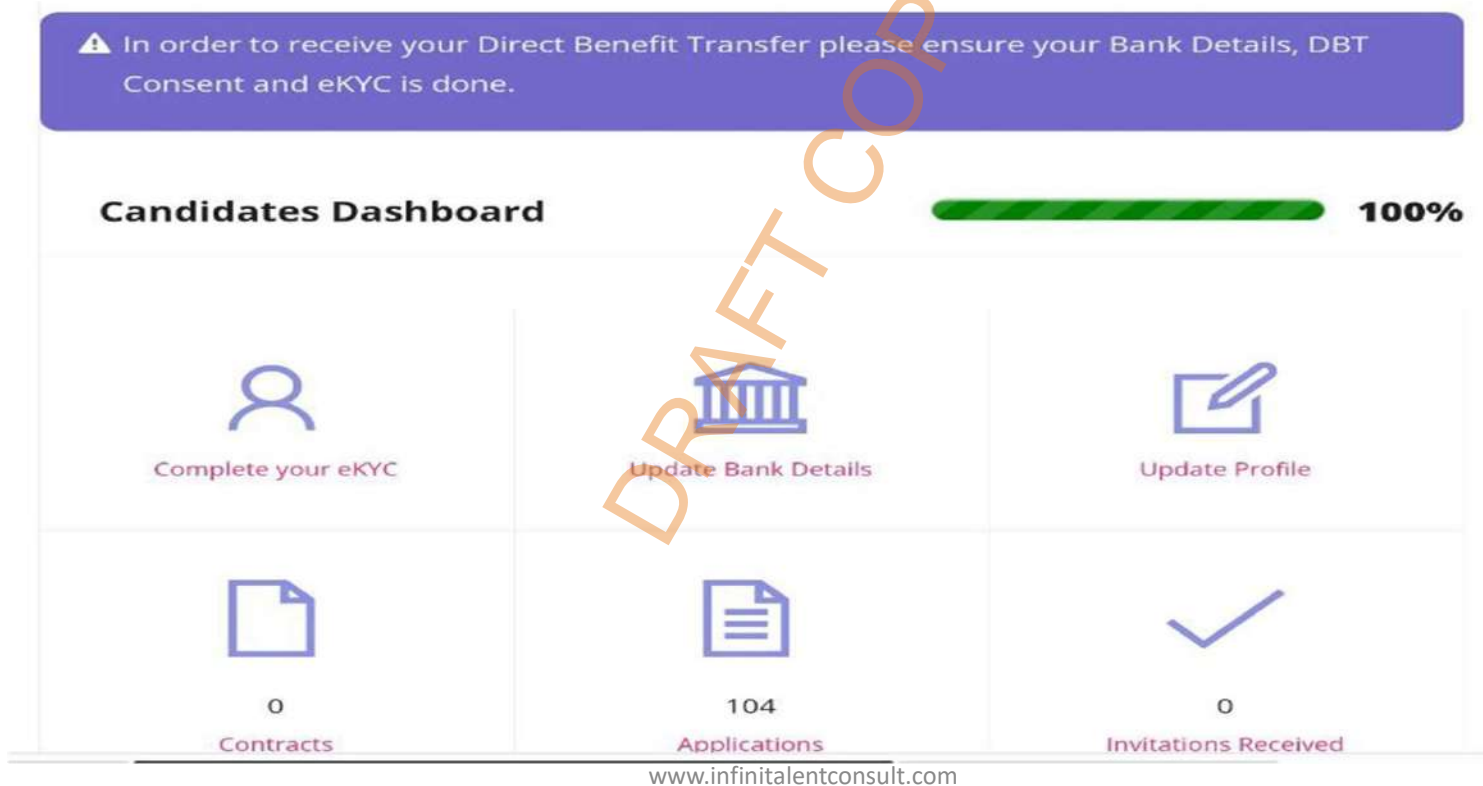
In order to receive your Direct Benefit Transfer please ensure your Bank Details, DBT Consent and eKYC is done.

Candidates Dashboard

100%

DRAFT COP

Complete your eKYC

Update Bank Details

Update Profile

0

Contracts

104

Applications

0

Invitations Received

www.infinitalentconsult.com